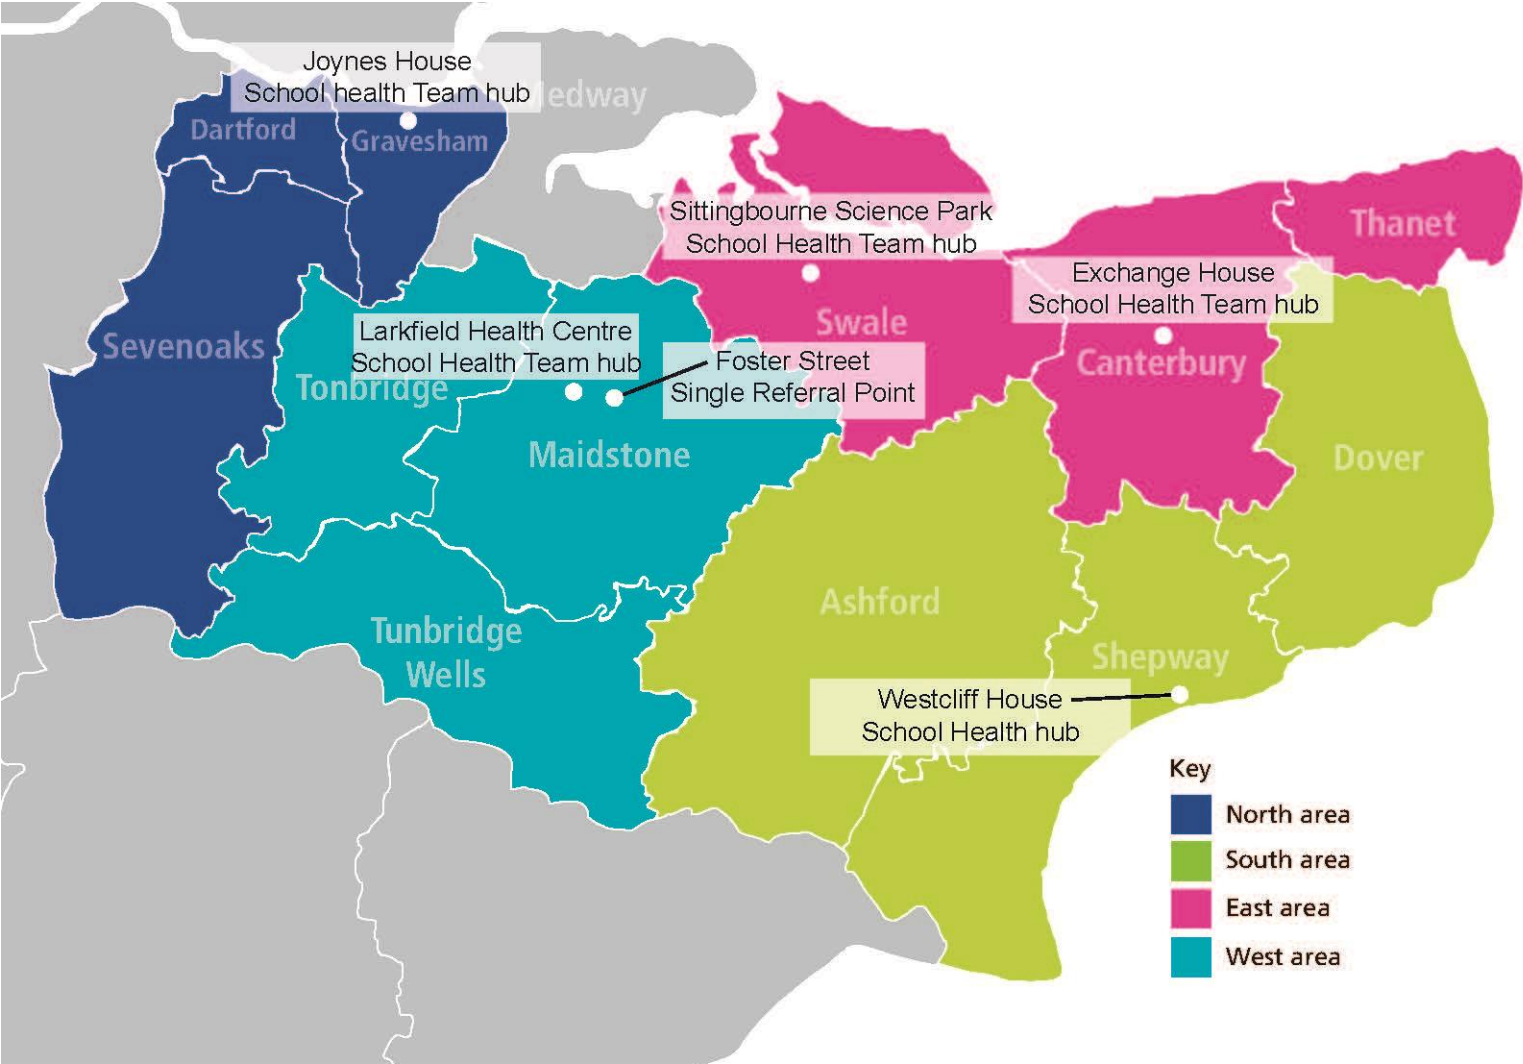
Joynes House
School health Team hub

edway

Dartford

Gravesham

Sittingbourne Science Park
School Health Team hub

Thanet

Exchange House
School Health Team hub

Swale

Sevenoaks

Larkfield Health Centre
School Health Team hub

Foster Street
Single Referral Point

Canterbury

Tonbridge

Maidstone

Dover

Ashford

Tunbridge Wells

Shepway

Westcliff House
School Health hub

Key
North area
South area
East area
West area